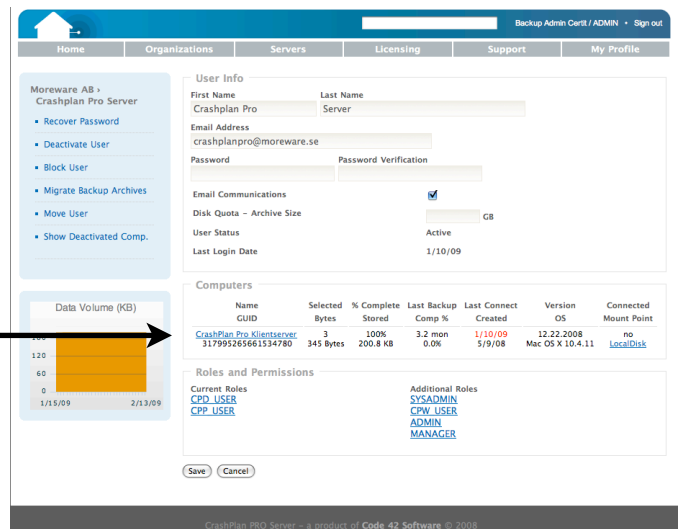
Backup Admin Certif / ADMIN • Sign out

Home | Organizations | Servers | Licensing | Support | My Profile

Moreware AB › Crashplan Pro Server

- Recover Password
- Deactivate User
- Block User
- Migrate Backup Archives
- Move User
- Show Deactivated Comp.

Data Volume (KB)

120
120
60
0
1/15/09 2/13/09

User Info

First Name
Crashplan Pro

Last Name
Server

Email Address
crashplanpro@moreware.se

Password

Password Verification

Email Communications

Disk Quota - Archive Size GB

User Status Active

Last Login Date 1/10/09

Computers

| Name GUID | Selected Bytes | % Complete Stored | Last Backup Comp % | Last Connect Created | Version OS | Connected Mount Point |
|---|---|---|---|---|---|---|
| CrashPlan Pro Klientserver 317995265661534780 | 3 345 Bytes | 100% 200.8 KB | 3.2 mon 0.0% | 1/10/09 5/9/08 | 12.22.2008 Mac OS X 10.4.11 | no LocalDisk |

Roles and Permissions

Current Roles
CPD_USER
CPP_USER

Additional Roles
SYSADMIN
CPW_USER
ADMIN
MANAGER

Save Cancel

CrashPlan PRO Server - a product of Code 42 Software © 2008